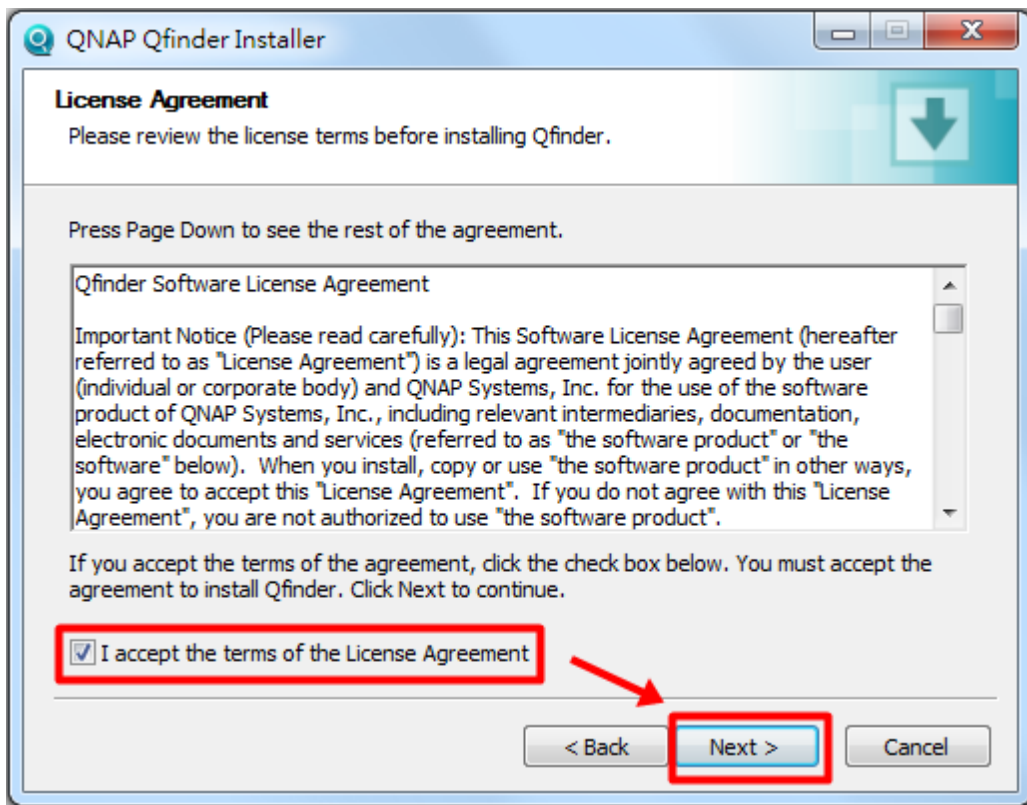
QNAP Qfinder Installer

License Agreement
Please review the license terms before installing Qfinder.

Press Page Down to see the rest of the agreement.

Qfinder Software License Agreement

Important Notice (Please read carefully): This Software License Agreement (hereafter referred to as "License Agreement") is a legal agreement jointly agreed by the user (individual or corporate body) and QNAP Systems, Inc. for the use of the software product of QNAP Systems, Inc., including relevant intermediaries, documentation, electronic documents and services (referred to as "the software product" or "the software" below). When you install, copy or use "the software product" in other ways, you agree to accept this "License Agreement". If you do not agree with this "License Agreement", you are not authorized to use "the software product".

If you accept the terms of the agreement, click the check box below. You must accept the agreement to install Qfinder. Click Next to continue.

I accept the terms of the License Agreement

< Back | Next > | Cancel